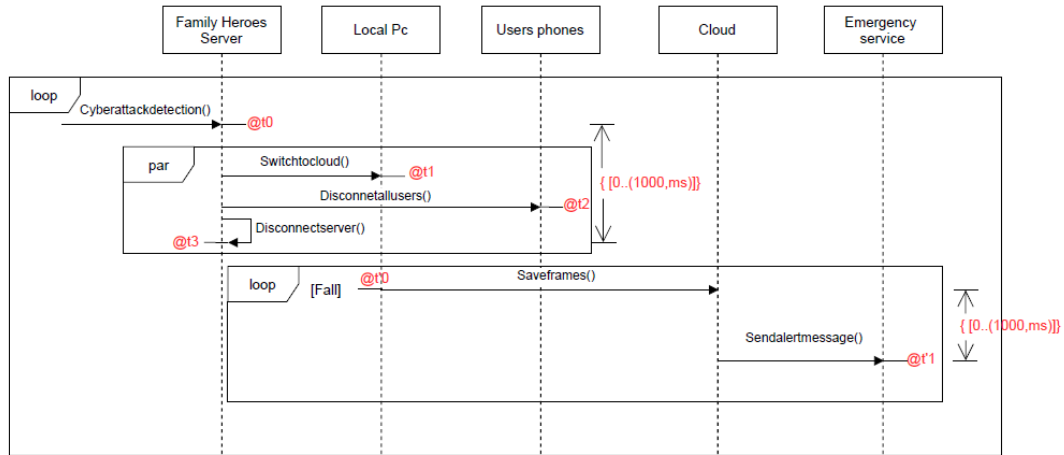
Family Heroes Server

Local Pc

Users phones

Cloud

Emergency service

loop

Cyberattackdetection()

@t0

par

Switchtocloud()

@t1

Disconnetallusers()

@t2

{ [0..(1000,ms)]}

Disconnectserver()

@t3

loop

[Fall]

@t'0

Saveframes()

Sendalertmessage()

@t'1

{ [0..(1000,ms)]}